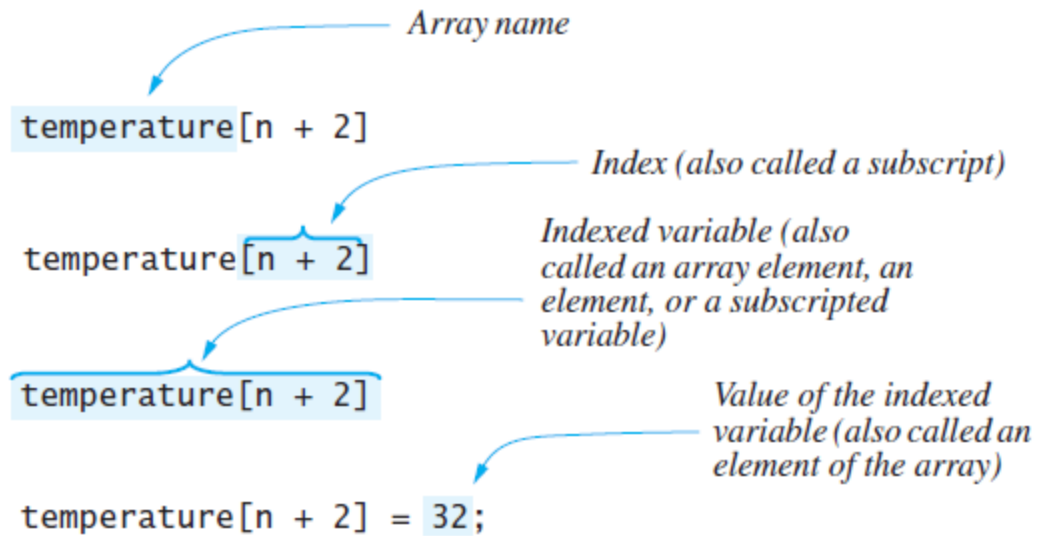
Array name

temperature[n + 2]

Index (also called a subscript)

temperature[n + 2]

Indexed variable (also called an array element, an element, or a subscripted variable)

temperature[n + 2]

Value of the indexed variable (also called an element of the array)

temperature[n + 2] = 32;